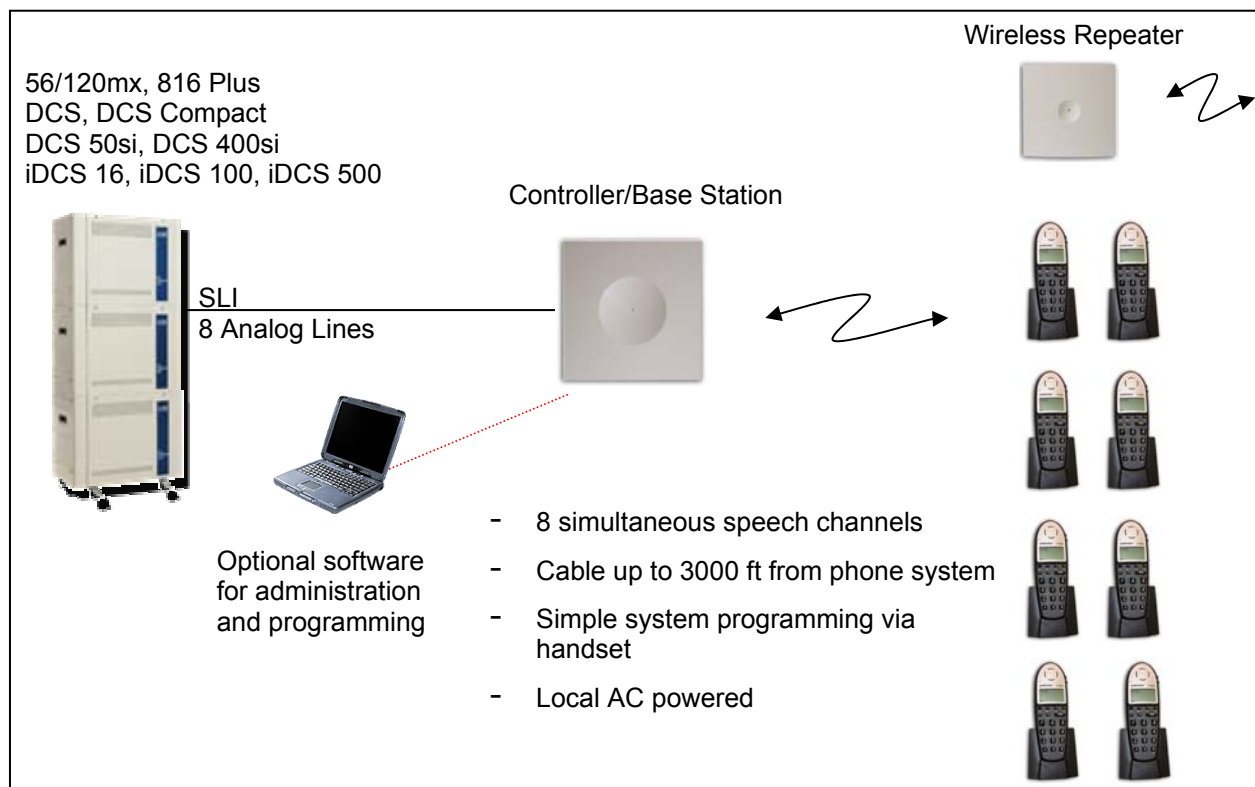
56/120mx, 816 Plus
DCS, DCS Compact
DCS 50si, DCS 400si
iDCS 16, iDCS 100, iDCS 500

Wireless Repeater

Controller/Base Station

SLI
8 Analog Lines

Optional software for administration and programming

- 8 simultaneous speech channels
- Cable up to 3000 ft from phone system
- Simple system programming via handset
- Local AC powered